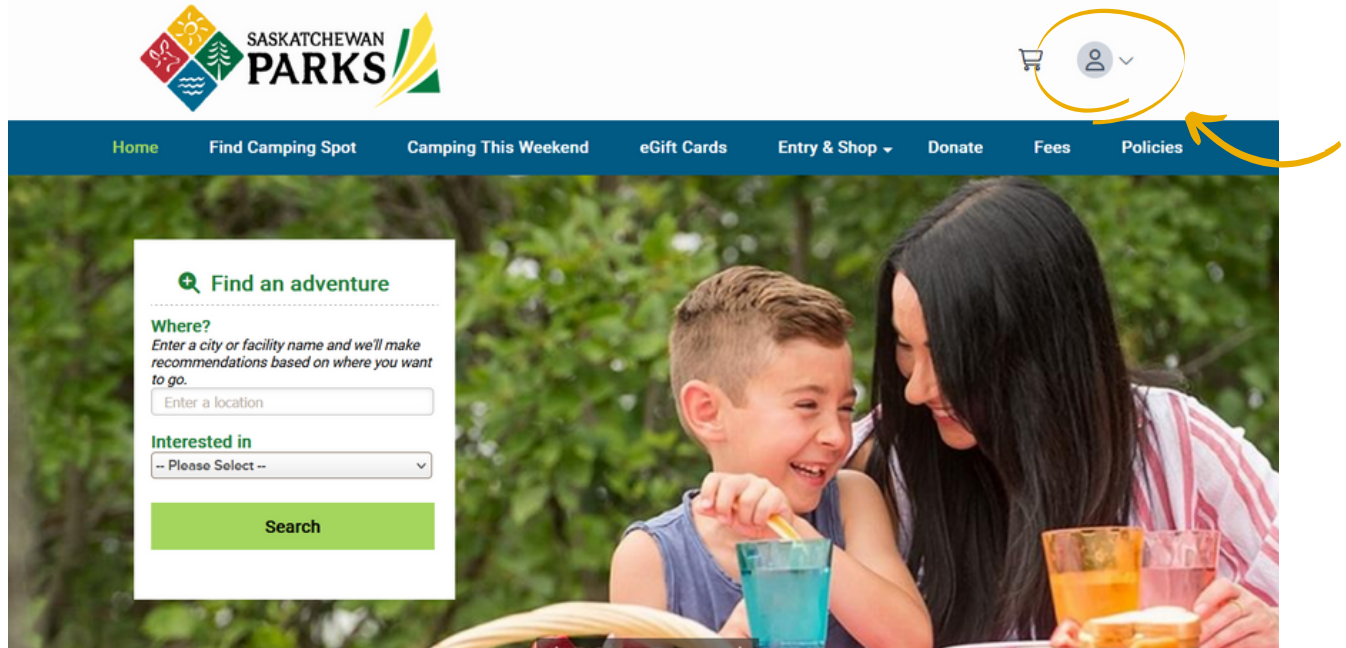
SASKATCHEWAN PARKS

Home Find Camping Spot Camping This Weekend eGift Cards Entry & Shop Donate Fees Policies

Find an adventure

Where?
Enter a city or facility name and we'll make recommendations based on where you want to go.

Enter a location

Interested in

-- Please Select --

Search